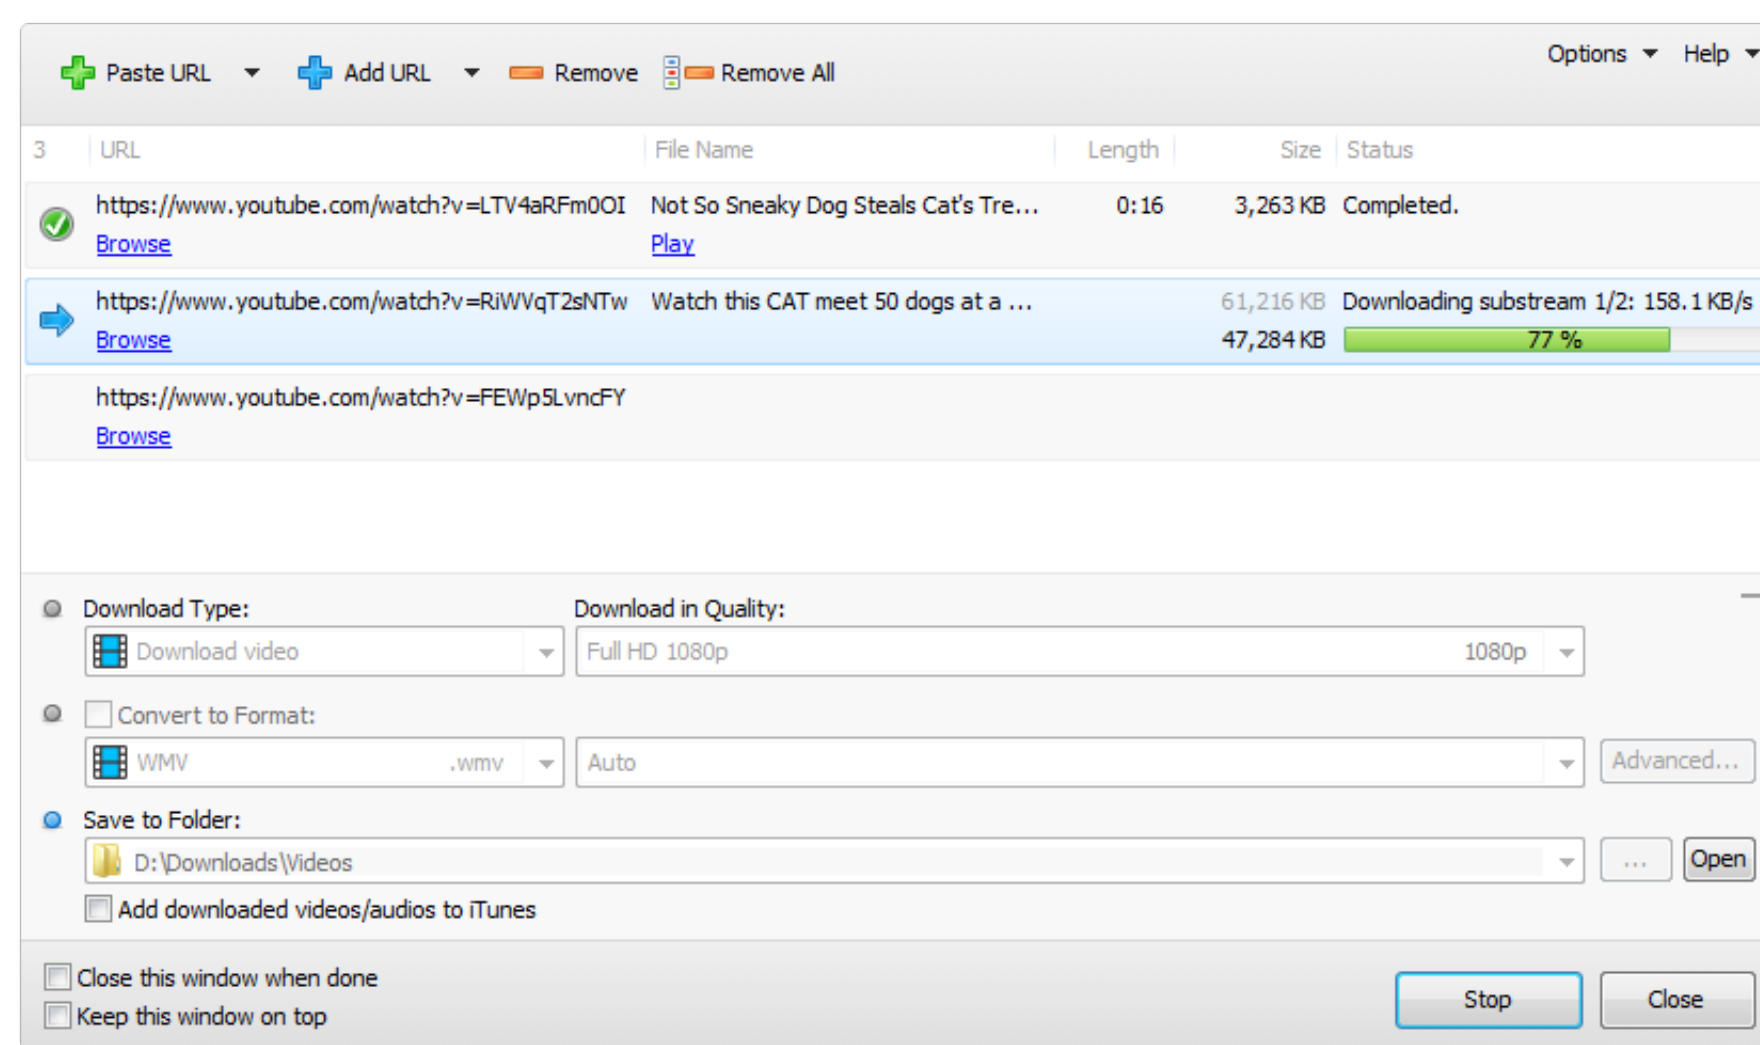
Paste URL Add URL Remove Remove All Options Help

| 3 | URL | File Name | Length | Size | Status |
|---|---|---|---|---|---|
| | https://www.youtube.com/watch?v=LTV4aRFm0OI Browse | Not So Sneaky Dog Steals Cat's Tre... Play | 0:16 | 3,263 KB | Completed. |
| | https://www.youtube.com/watch?v=RiWVqT2sNTw Browse | Watch this CAT meet 50 dogs at a ... | | 61,216 KB 47,284 KB | Downloading substream 1/2: 158.1 KB/s 77 % |
| | https://www.youtube.com/watch?v=FEWp5LvncFY Browse | | | | |

Download Type:
Download video

Download in Quality:
Full HD 1080p 1080p

Convert to Format:
WMV .wmv
Auto
Advanced...

Save to Folder:
D:\Downloads\Videos
...
Open

Add downloaded videos/audios to iTunes

Close this window when done
Keep this window on top

Stop
Close